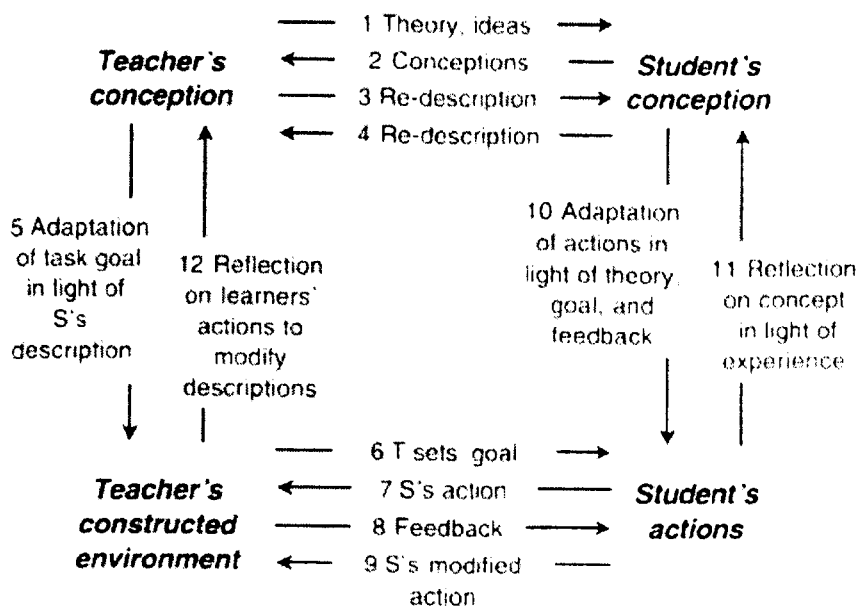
Teacher's conception

1 Theory, ideas
2 Conceptions
3 Re-description
4 Re-description

Student's conception

5 Adaptation of task goal in light of S's description

12 Reflection on learners' actions to modify descriptions

10 Adaptation of actions in light of theory, goal, and feedback

11 Reflection on concept in light of experience

Teacher's constructed environment

6 T sets goal
7 S's action
8 Feedback
9 S's modified action

Student's actions